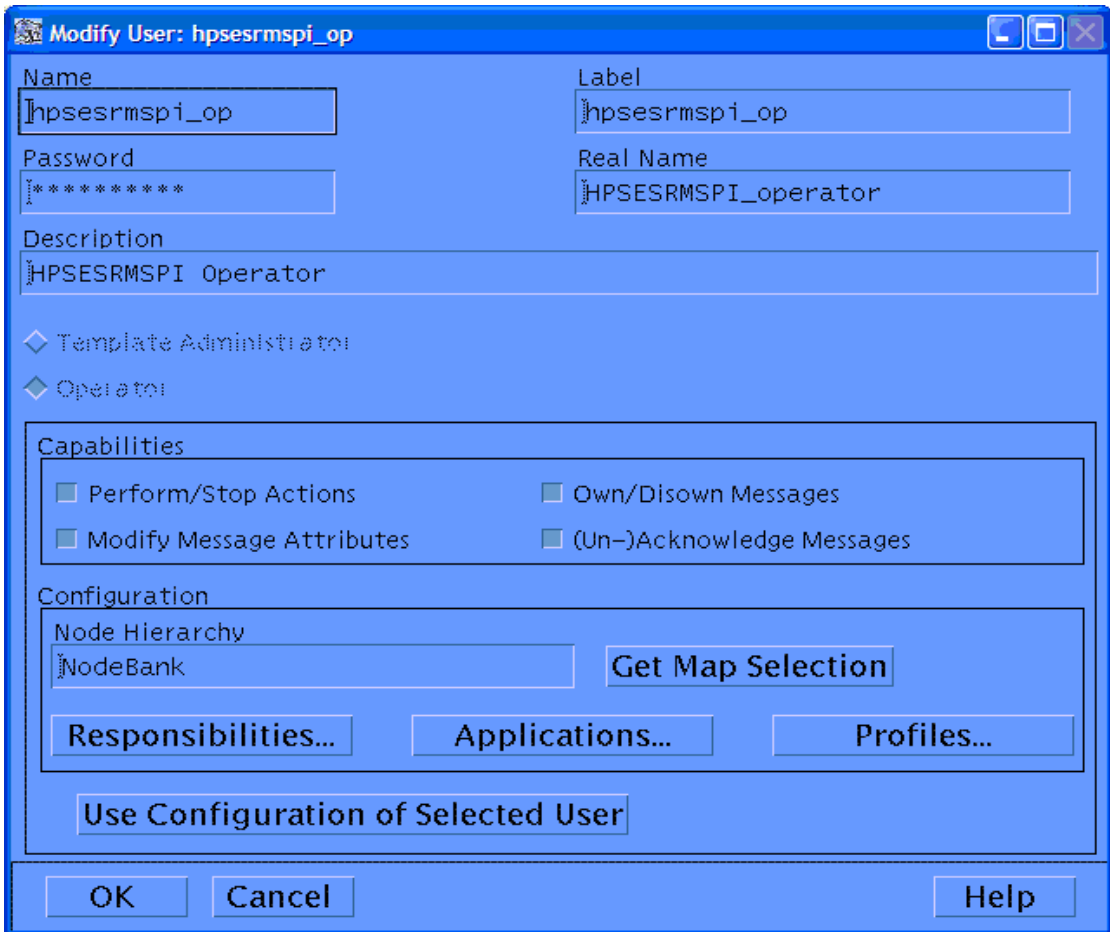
Modify User: hpsesrmspi_op

Name
hpsesrmspi_op

Label
hpsesrmspi_op

Password
**********

Real Name
HPSESRMSPI_operator

Description
HPSESRMSPI Operator

Template Administrator

Operator

Capabilities

Perform/Stop Actions

Own/Disown Messages

Modify Message Attributes

(Un-)Acknowledge Messages

Configuration

Node Hierarchy
NodeBank

Get Map Selection

Responsibilities...

Applications...

Profiles...

Use Configuration of Selected User

OK

Cancel

Help